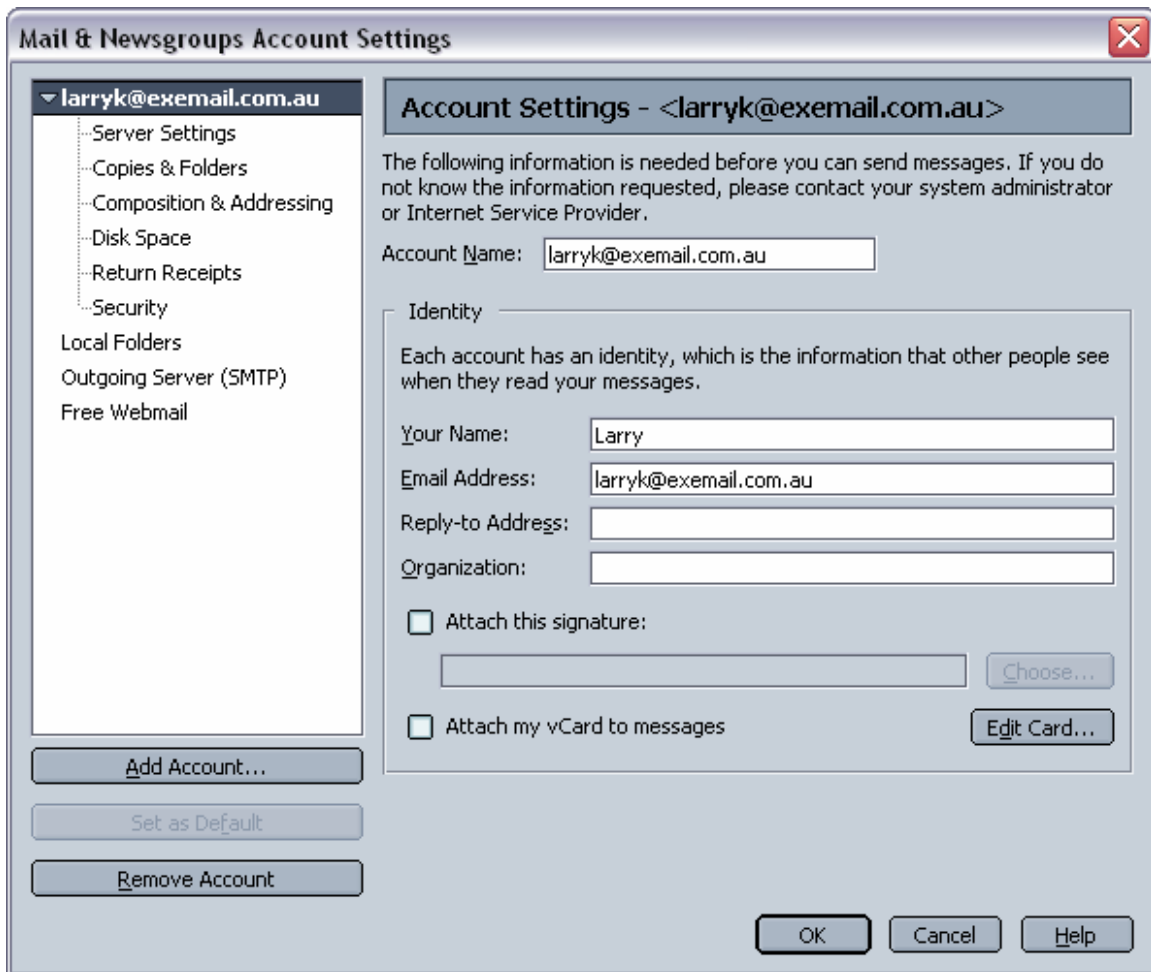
Mail & Newsgroups Account Settings

larryk@exemail.com.au
Server Settings
Copies & Folders
Composition & Addressing
Disk Space
Return Receipts
Security
Local Folders
Outgoing Server (SMTP)
Free Webmail

Add Account...
Set as Default
Remove Account

Account Settings - <larryk@exemail.com.au>

The following information is needed before you can send messages. If you do not know the information requested, please contact your system administrator or Internet Service Provider.

Account Name: larryk@exemail.com.au

Identity

Each account has an identity, which is the information that other people see when they read your messages.

Your Name: Larry
Email Address: larryk@exemail.com.au
Reply-to Address:
Organization:

Attach this signature:
Choose...

Attach my vCard to messages
Edit Card...

OK
Cancel
Help